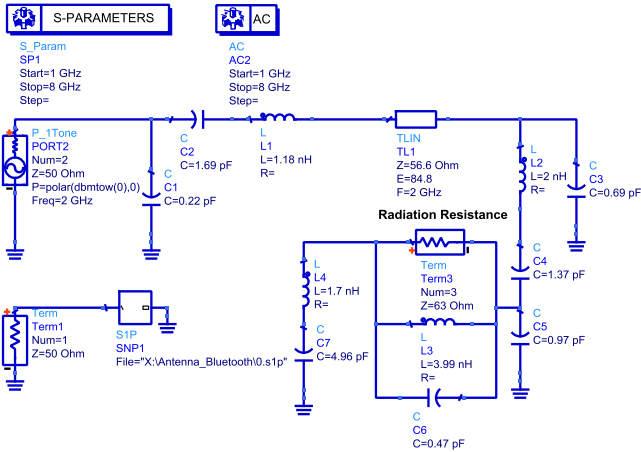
S-PARAMETERS

S_Param
SP1
Start=1 GHz
Stop=8 GHz
Step=

AC

AC
AC2
Start=1 GHz
Stop=8 GHz
Step=

P_1Tone
PORT2
Num=2
Z=50 Ohm
P=polar(dbmtow(0),0)
Freq=2 GHz

C
C1
C=0.22 pF

C
C2
C=1.69 pF

L
L1
L=1.18 nH
R=

TLIN
TL1
Z=56.6 Ohm
E=84.8
F=2 GHz

L
L2
L=2 nH
R=

C
C3
C=0.69 pF

Radiation Resistance

Term
Term3
Num=3
Z=63 Ohm

C
C4
C=1.37 pF

C
C5
C=0.97 pF

L
L4
L=1.7 nH
R=

C
C7
C=4.96 pF

L
L3
L=3.99 nH
R=

C
C6
C=0.47 pF

Term
Term1
Num=1
Z=50 Ohm

S1P
SNP1
File="X:\Antenna_Bluetooth\0.s1p"